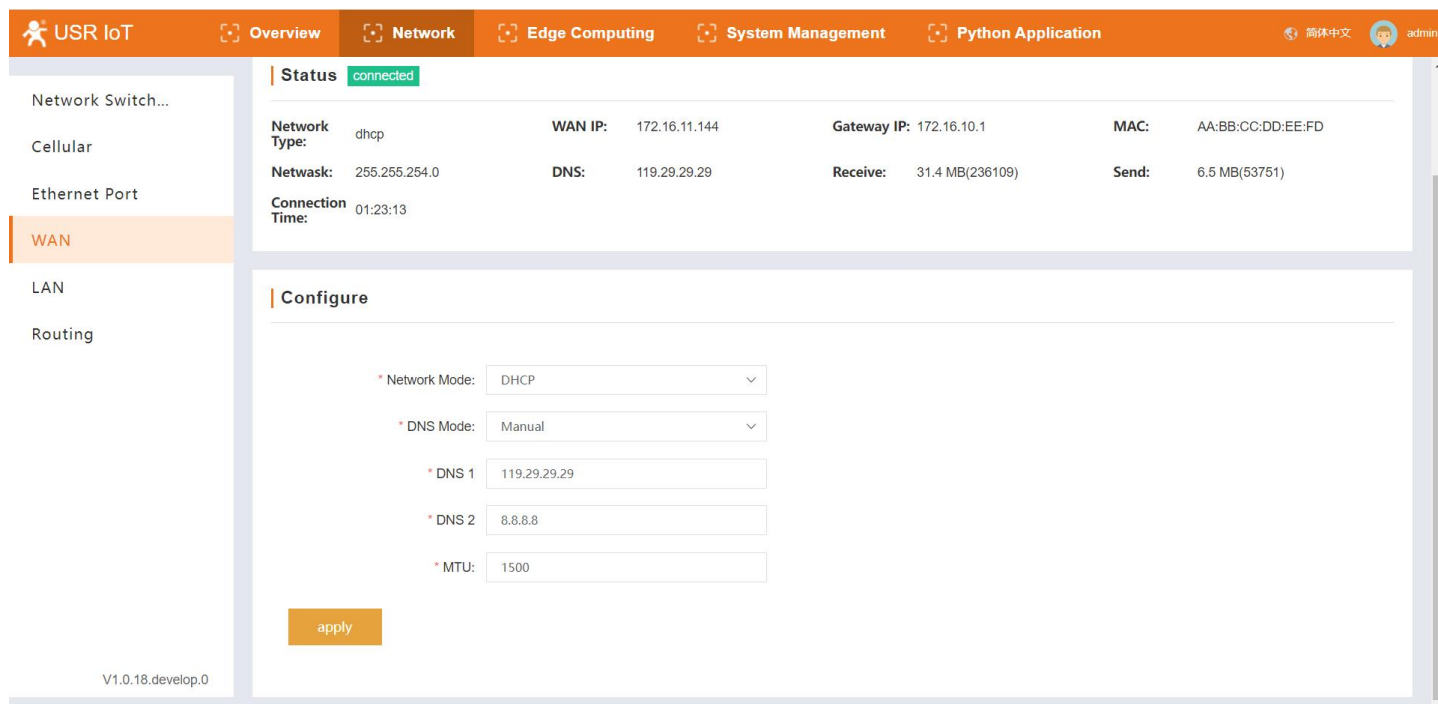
USR IoT

Overview | Network | Edge Computing | System Management | Python Application

简体中文 admin

Network Switch...

Cellular

Ethernet Port

WAN

LAN

Routing

V1.0.18.develop.0

Status connected

| | | | | | | | |
|---|---|---|---|---|---|---|---|
| Network Type: | dhcp | WAN IP: | 172.16.11.144 | Gateway IP: | 172.16.10.1 | MAC: | AA:BB:CC:DD:EE:FD |
| Netwask: | 255.255.254.0 | DNS: | 119.29.29.29 | Receive: | 31.4 MB(236109) | Send: | 6.5 MB(53751) |
| Connection Time: | 01:23:13 | | | | | | |

Configure

* Network Mode: DHCP

* DNS Mode: Manual

* DNS 1 119.29.29.29

* DNS 2 8.8.8.8

* MTU: 1500

apply